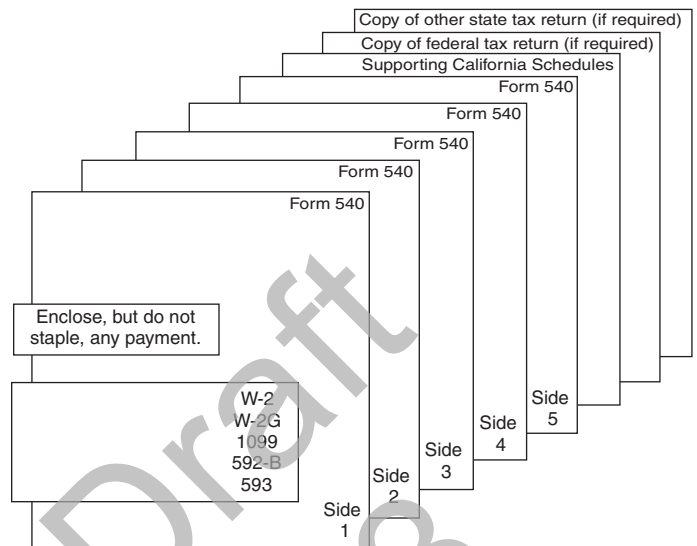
Copy of other state tax return (if required)

Copy of federal tax return (if required)

Supporting California Schedules

Form 540

Form 540

Form 540

Form 540

Form 540

Enclose, but do not staple, any payment.

W-2
W-2G
1099
592-B
593

Side 1

Side 2

Side 3

Side 4

Side 5

Draft